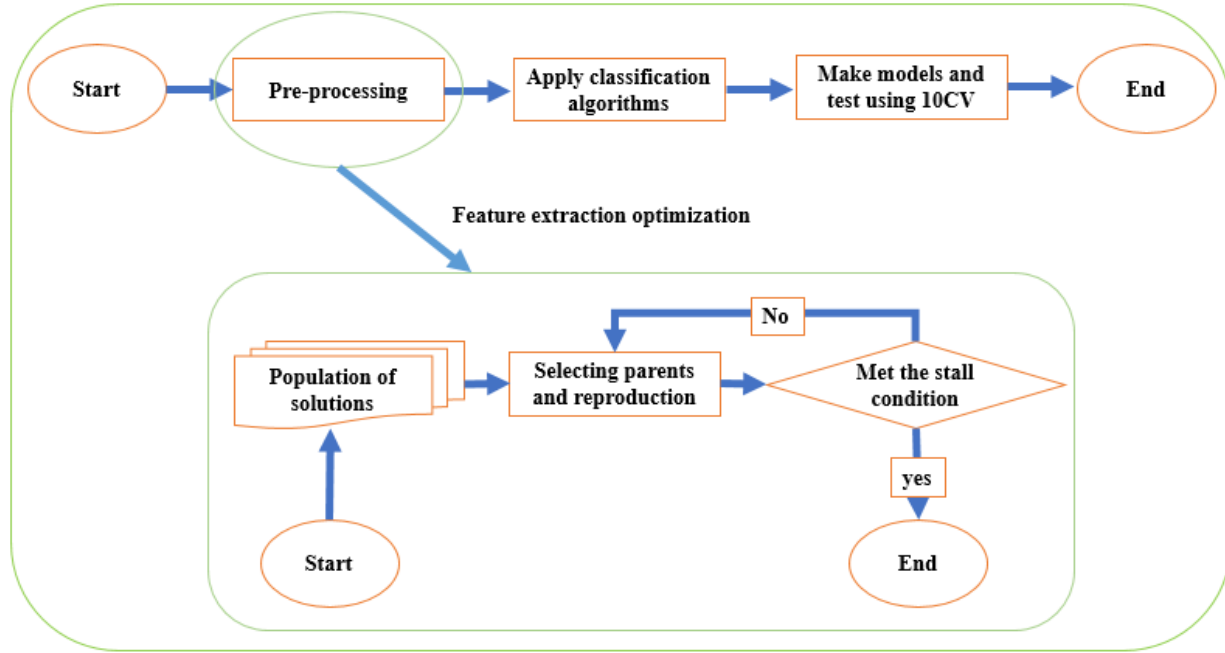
Start

Pre-processing

Apply classification algorithms

Make models and test using 10CV

End

Feature extraction optimization

No

Population of solutions

Selecting parents and reproduction

Met the stall condition

yes

Start

End